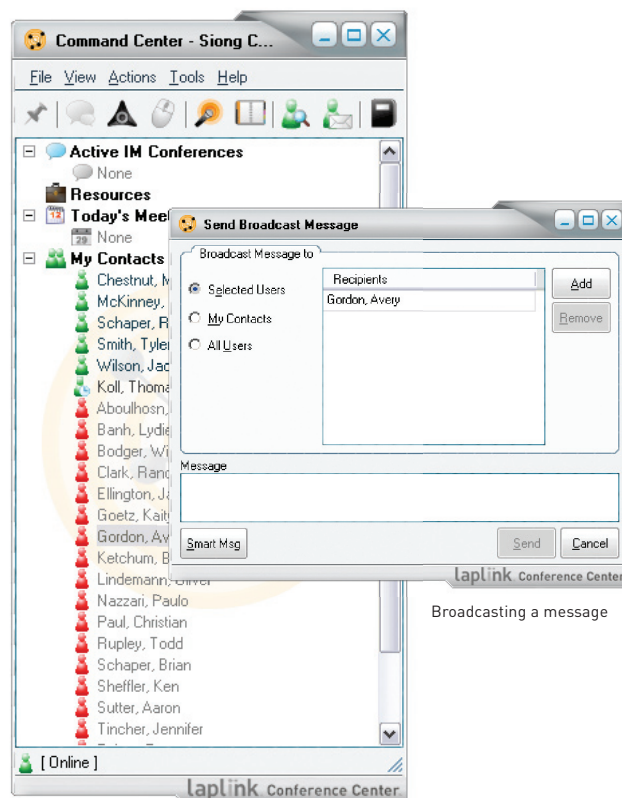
Command Center - Siong C...

File View Actions Tools Help

Active IM Conferences
None
Resources
Today's Mee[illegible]
29 None
My Contacts
Chestnut, M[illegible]
McKinney, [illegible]
Schaper, R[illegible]
Smith, Tyle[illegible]
Wilson, Jac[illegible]
Koll, Thoma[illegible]
Aboulhosn,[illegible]
Banh, Lydie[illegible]
Bodger, Wi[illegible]
Clark, Rand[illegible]
Ellington, Ja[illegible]
Goetz, Kaity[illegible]
Gordon, Av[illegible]
Ketchum, B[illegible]
Lindemann, Oliver
Nazzari, Paulo
Paul, Christian
Rupley, Todd
Schaper, Brian
Sheffler, Ken
Sutter, Aaron
Tincher, Jennifer

[ Online ]

laplink Conference Center

Send Broadcast Message

Broadcast Message to
Selected Users
My Contacts
All Users

Recipients
Gordon, Avery

Add
Remove

Message

Smart Msg
Send
Cancel

laplink Conference Center

Broadcasting a message